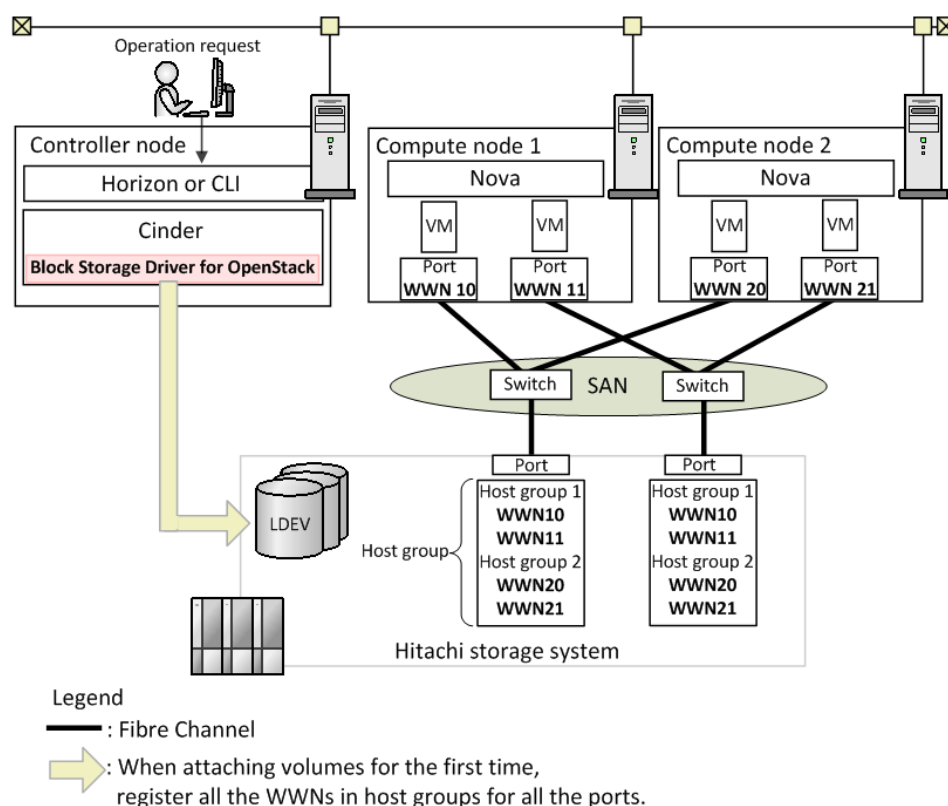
Operation request

Controller node

Horizon or CLI

Cinder

Block Storage Driver for OpenStack

Compute node 1

Nova

VM

VM

Port
WWN 10

Port
WWN 11

Compute node 2

Nova

VM

VM

Port
WWN 20

Port
WWN 21

Switch

SAN

Switch

Port

Port

LDEV

Host group

Host group 1
WWN10
WWN11
Host group 2
WWN20
WWN21

Host group 1
WWN10
WWN11
Host group 2
WWN20
WWN21

Hitachi storage system

Legend

: Fibre Channel

: When attaching volumes for the first time, register all the WWNs in host groups for all the ports.